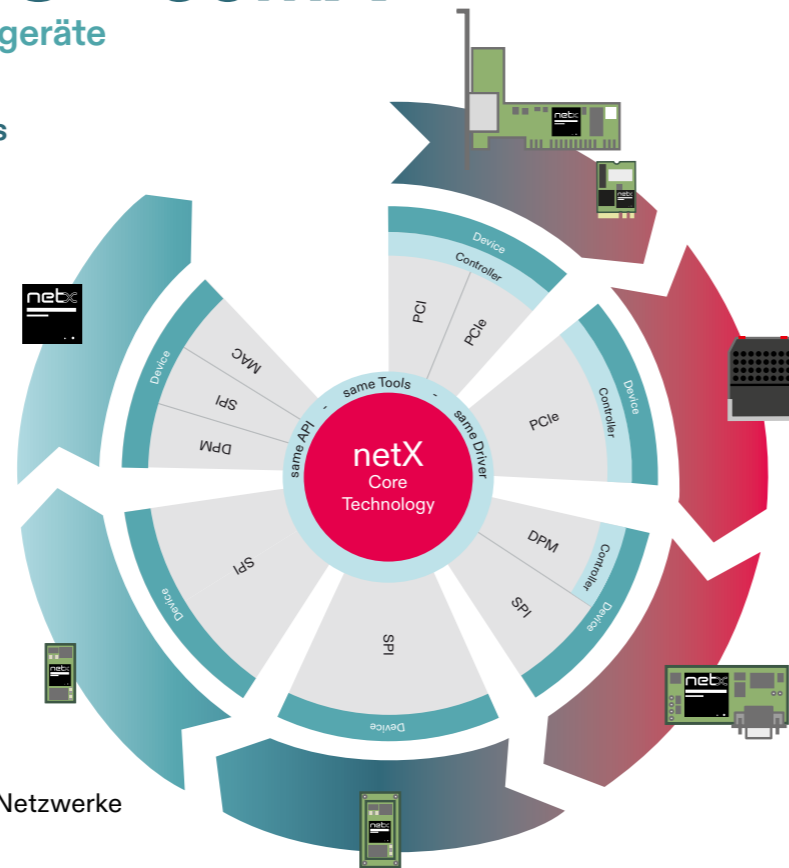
geräte

s

netx

Device
Controller
PCI
PCIe

Device
Controller
PCIe

Device
MAC
SPI
DPM

same Tools
same API
same Driver

netX
Core
Technology

DPM
SPI
Controller
Device

SPI
Device

SPI
Device

netx

netx

netx

netx

Netzwerke